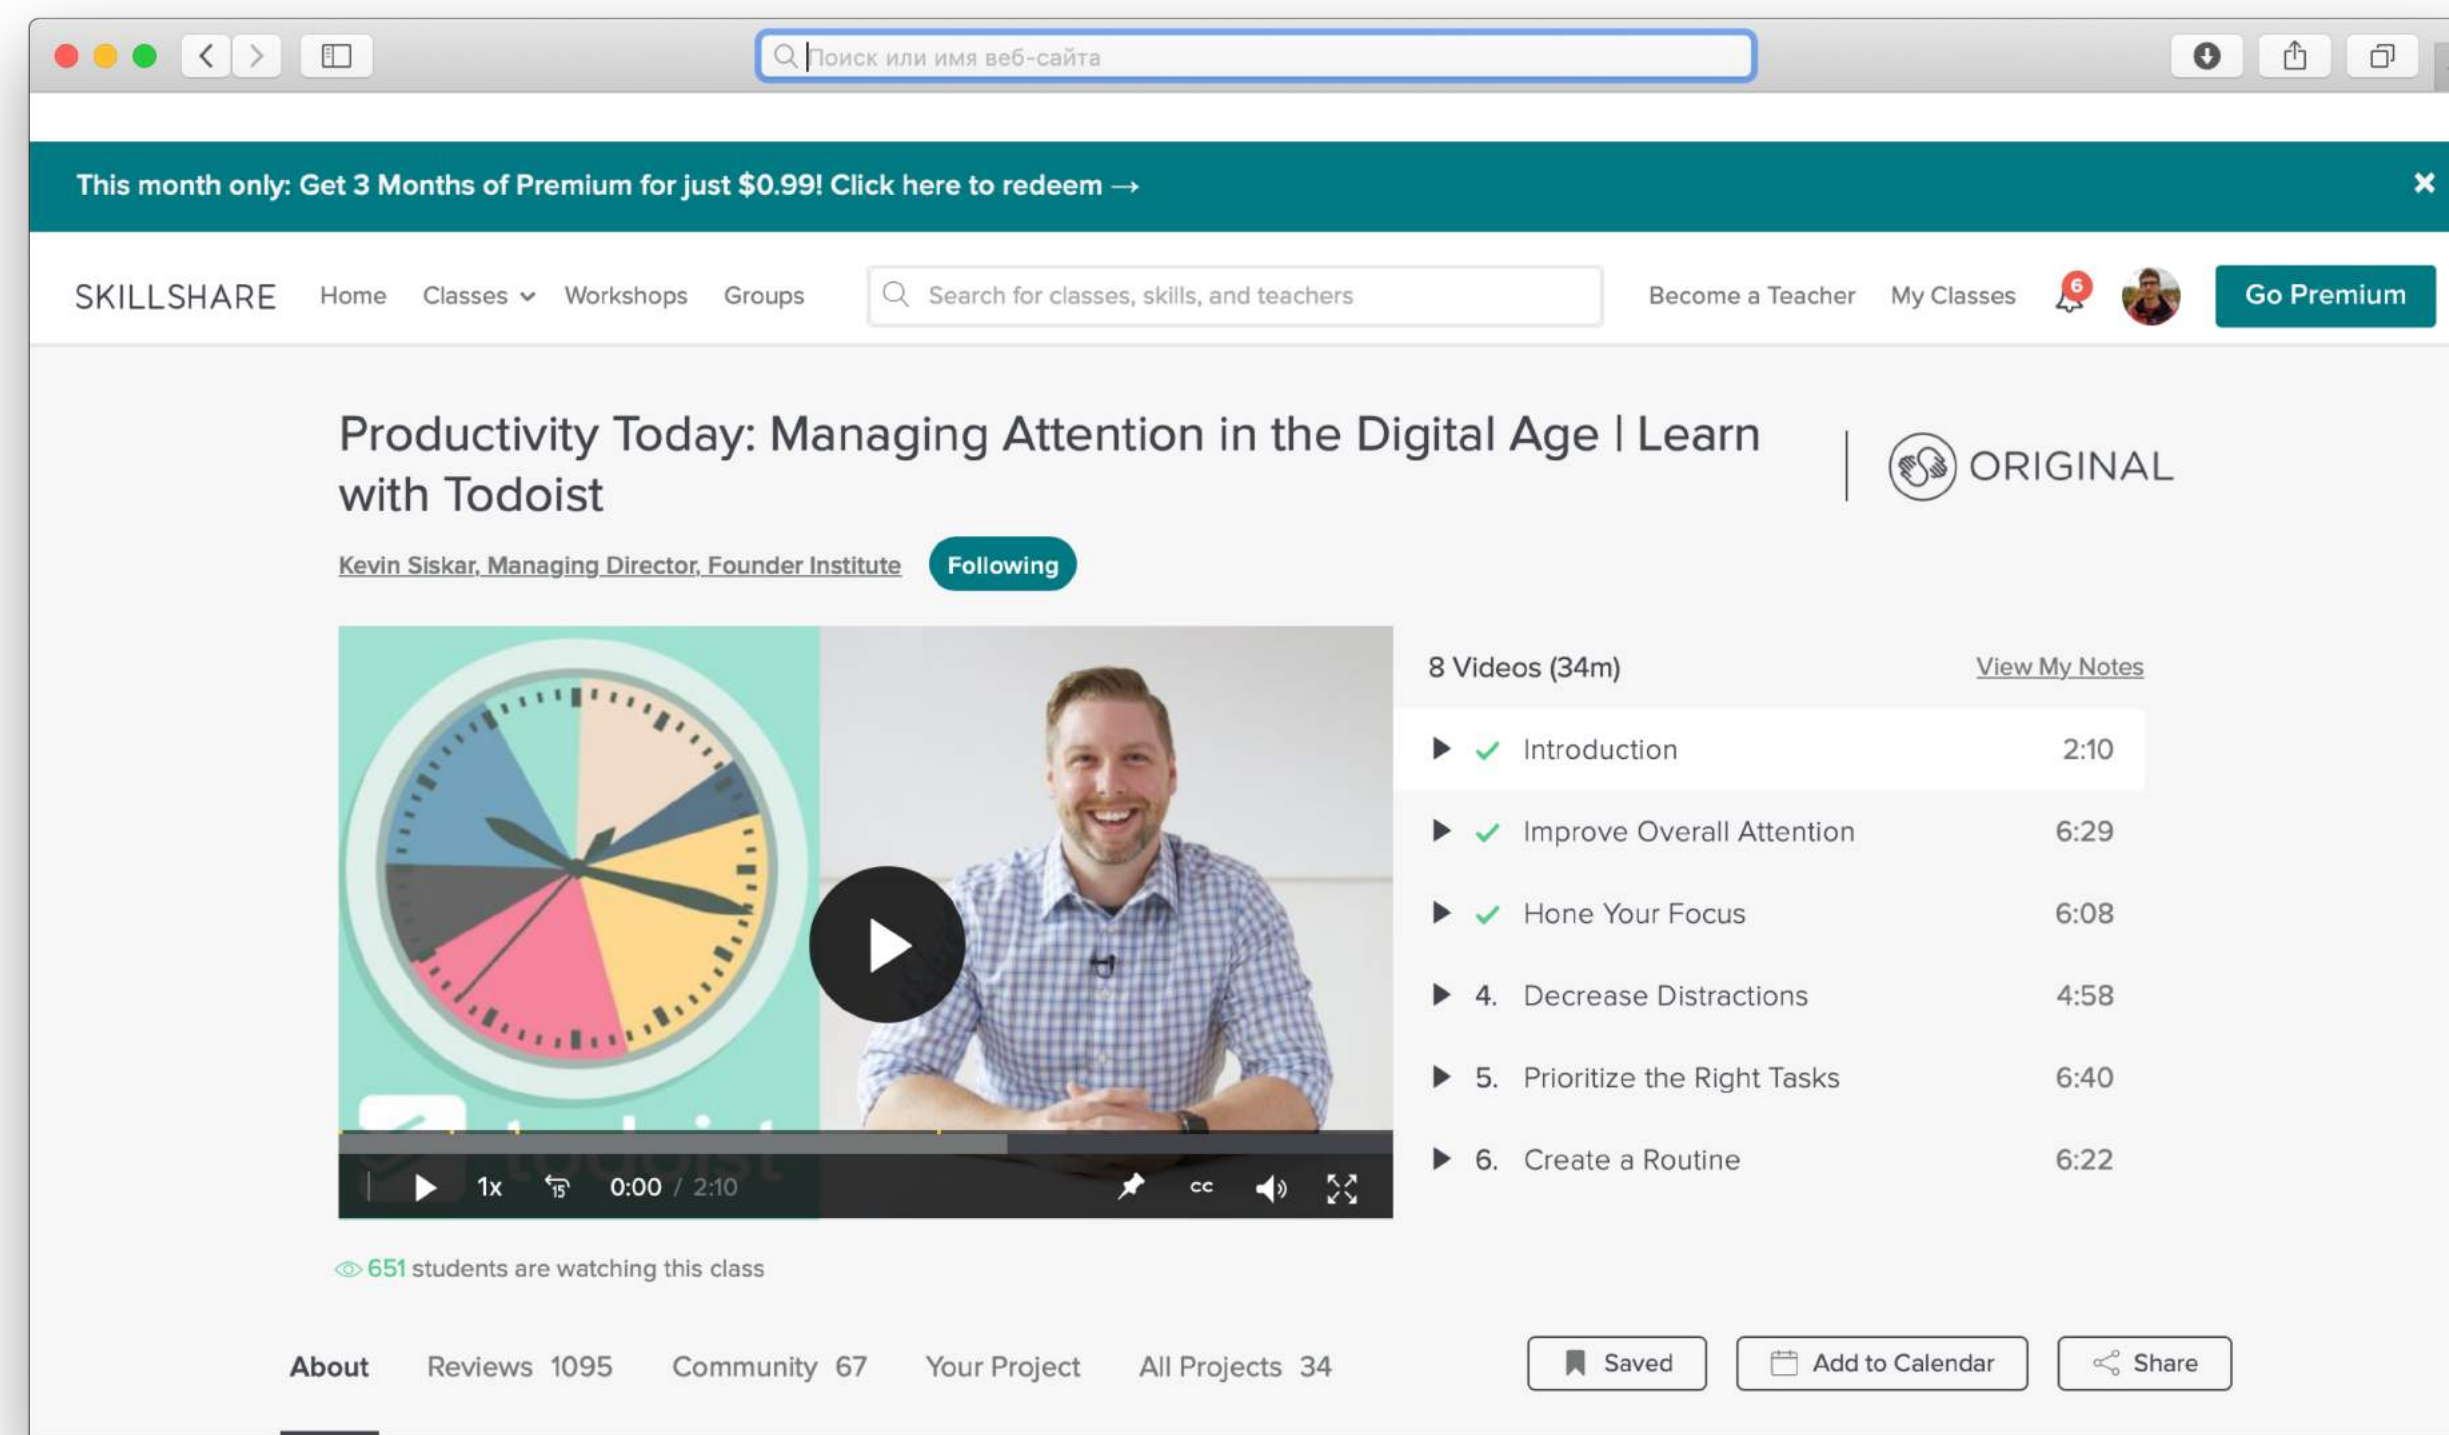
Поиск или имя веб-сайта

This month only: Get 3 Months of Premium for just $0.99! Click here to redeem →

SKILLSHARE Home Classes Workshops Groups

Search for classes, skills, and teachers

Become a Teacher My Classes 6 Go Premium

Productivity Today: Managing Attention in the Digital Age | Learn with Todoist

ORIGINAL

Kevin Siskar, Managing Director, Founder Institute Following

1x 0:00 / 2:10 CC

8 Videos (34m) View My Notes

Introduction 2:10
Improve Overall Attention 6:29
Hone Your Focus 6:08
4. Decrease Distractions 4:58
5. Prioritize the Right Tasks 6:40
6. Create a Routine 6:22

651 students are watching this class

About Reviews 1095 Community 67 Your Project All Projects 34

Saved Add to Calendar Share